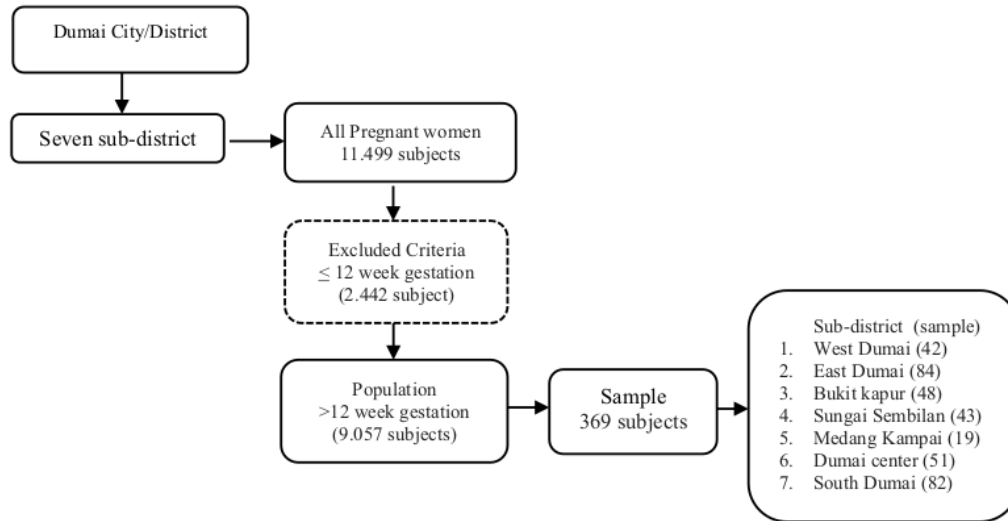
Dumai City/District

Seven sub-district

All Pregnant women
11.499 subjects

Excluded Criteria
$\leq$ 12 week gestation
(2.442 subject)

Population
>12 week gestation
(9.057 subjects)

Sample
369 subjects

Sub-district (sample)
1. West Dumai (42)
2. East Dumai (84)
3. Bukit kapur (48)
4. Sungai Sembilan (43)
5. Medang Kampai (19)
6. Dumai center (51)
7. South Dumai (82)